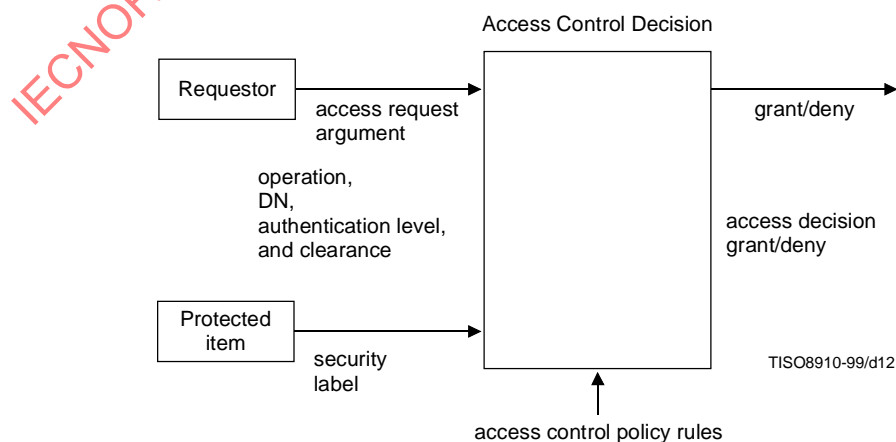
IECNO

Access Control Decision

Requestor

access request argument

grant/deny

operation,
DN,
authentication level,
and clearance

access decision
grant/deny

Protected item

security label

TISO8910-99/d12

access control policy rules